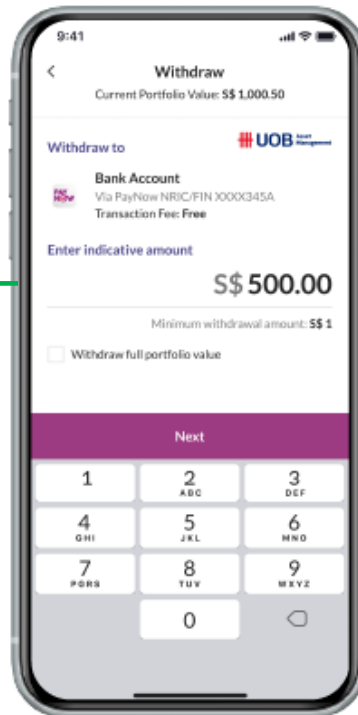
9:41

<

Withdraw

Current Portfolio Value: S$ 1,000.50

Withdraw to

UOB Asset Management

PAY NOW

Bank Account

Via PayNow NRIC/FIN XXXX345A

Transaction Fee: Free

Enter indicative amount

S$ 500.00

Minimum withdrawal amount: S$ 1

Withdraw full portfolio value

Next

1

2 ABC

3 DEF

4 GHI

5 JKL

6 MNO

7 PQRS

8 TUV

9 WXYZ

0